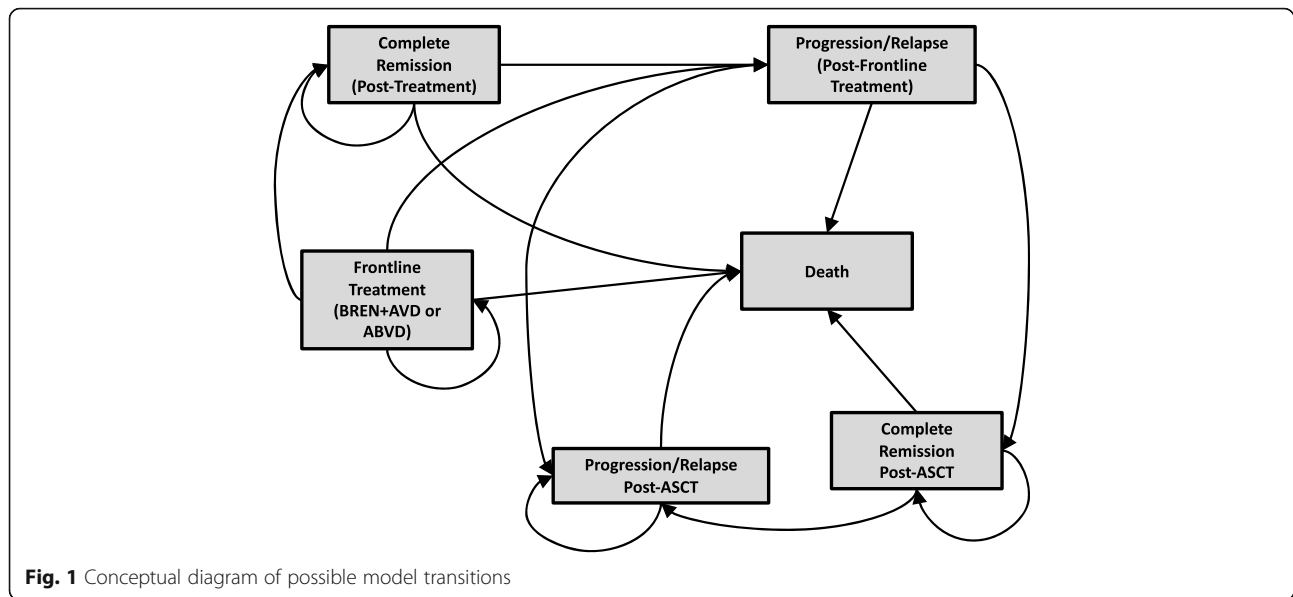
Complete Remission (Post-Treatment)

Progression/Relapse (Post-Frontline Treatment)

Frontline Treatment (BREN+AVD or ABVD)

Death

Complete Remission Post-ASCT

Progression/Relapse Post-ASCT

**Fig. 1** Conceptual diagram of possible model transitions